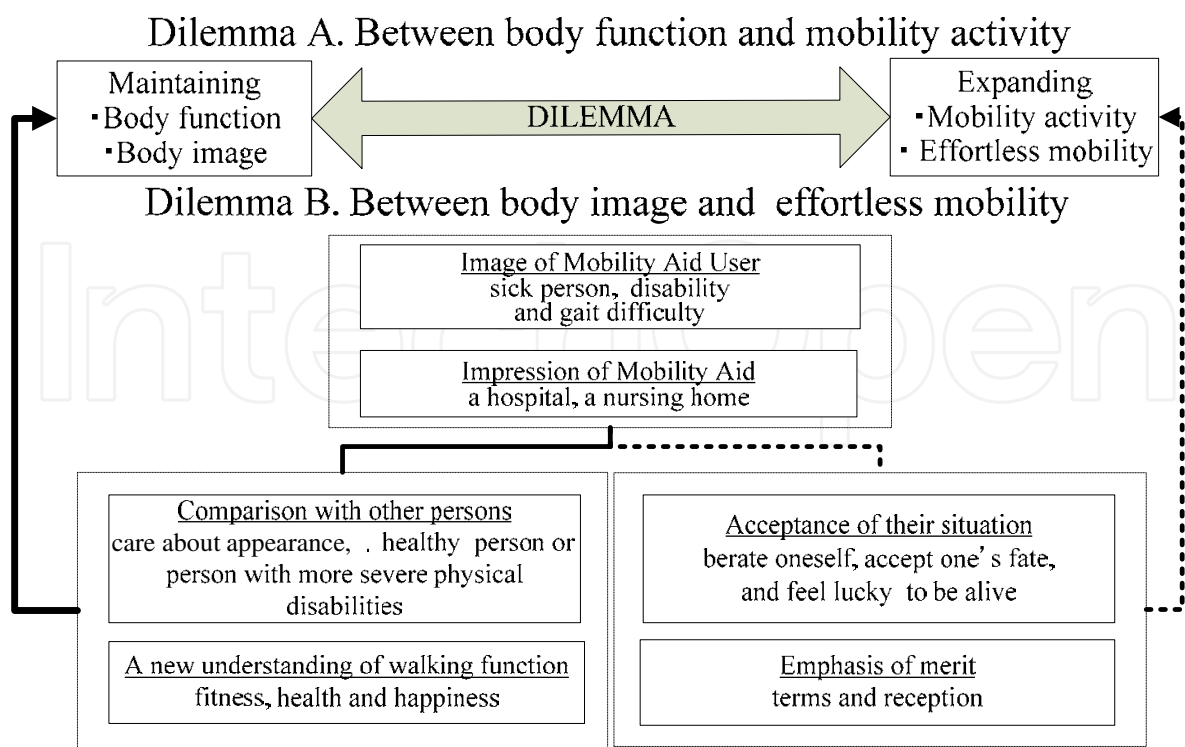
Dilemma A. Between body function and mobility activity

Maintaining
・Body function
・Body image

DILEMMA

Expanding
・Mobility activity
・Effortless mobility

Dilemma B. Between body image and effortless mobility

Image of Mobility Aid User
sick person, disability and gait difficulty

Impression of Mobility Aid
a hospital, a nursing home

Comparison with other persons
care about appearance, . healthy person or person with more severe physical disabilities

A new understanding of walking function
fitness, health and happiness

Acceptance of their situation
berate oneself, accept one' s fate, and feel lucky to be alive

Emphasis of merit
terms and reception

IntechOpen